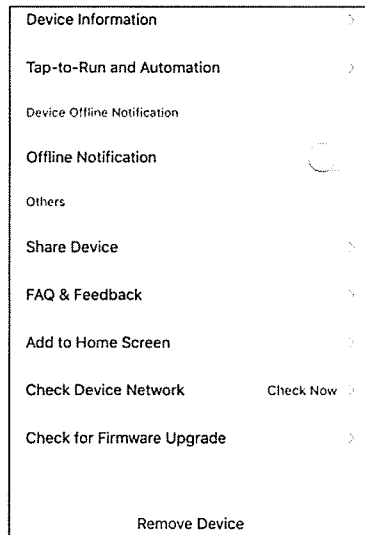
Device Information

Tap-to-Run and Automation

Device Offline Notification

Offline Notification

Others

Share Device

FAQ & Feedback

Add to Home Screen

Check Device Network Check Now

Check for Firmware Upgrade

Remove Device